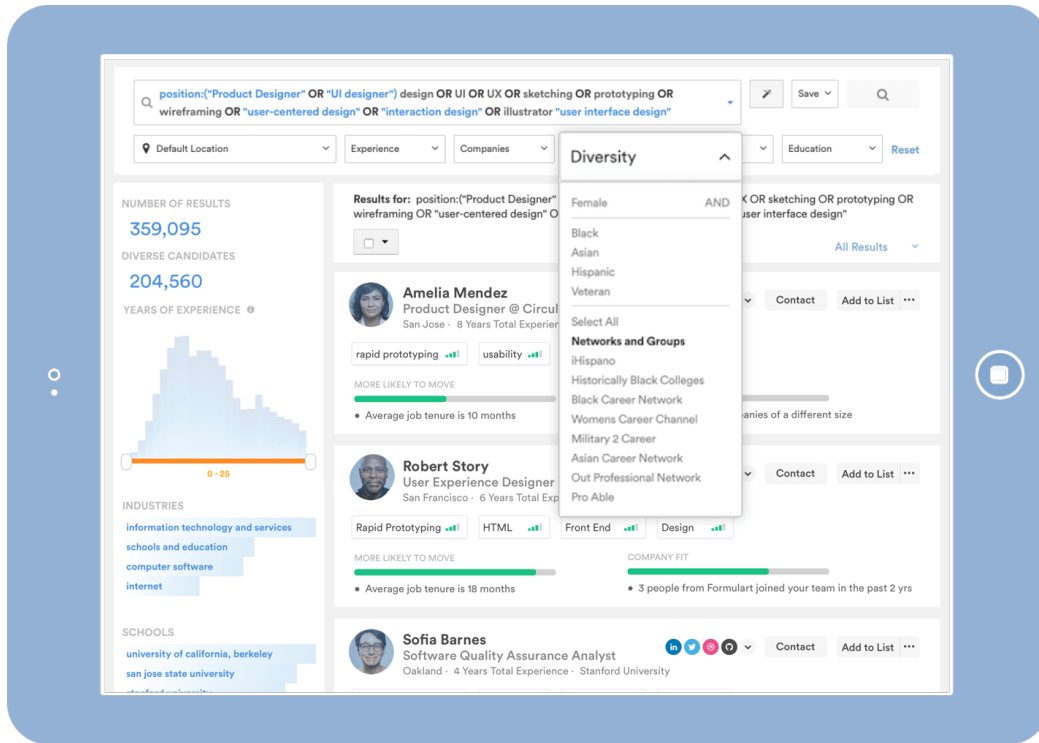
position:("Product Designer" OR "UI designer") design OR UI OR UX OR sketching OR prototyping OR wireframing OR "user-centered design" OR "interaction design" OR illustrator "user interface design"

Save

Default Location

Experience

Companies

Diversity

Education

Reset

Female AND

Black

Asian

Hispanic

Veteran

Select All

Networks and Groups

iHispano

Historically Black Colleges

Black Career Network

Womens Career Channel

Military 2 Career

Asian Career Network

Out Professional Network

Pro Able

NUMBER OF RESULTS

359,095

DIVERSE CANDIDATES

204,560

YEARS OF EXPERIENCE

0 - 25

INDUSTRIES

information technology and services

schools and education

computer software

internet

SCHOOLS

university of california, berkeley

san jose state university

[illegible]

Results for: position:("Product Designer" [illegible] X OR sketching OR prototyping OR wireframing OR "user-centered design" O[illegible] user interface design"

All Results

Amelia Mendez

Product Designer @ Circul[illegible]

San Jose · 8 Years Total Experien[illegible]

Contact

Add to List

rapid prototyping

usability

MORE LIKELY TO MOVE

Average job tenure is 10 months

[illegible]panies of a different size

Robert Story

User Experience Designer

San Francisco · 6 Years Total Ex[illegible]

Contact

Add to List

Rapid Prototyping

HTML

Front End

Design

MORE LIKELY TO MOVE

Average job tenure is 18 months

COMPANY FIT

3 people from Formulart joined your team in the past 2 yrs

Sofia Barnes

Software Quality Assurance Analyst

Oakland · 4 Years Total Experience · Stanford University

Contact

Add to List